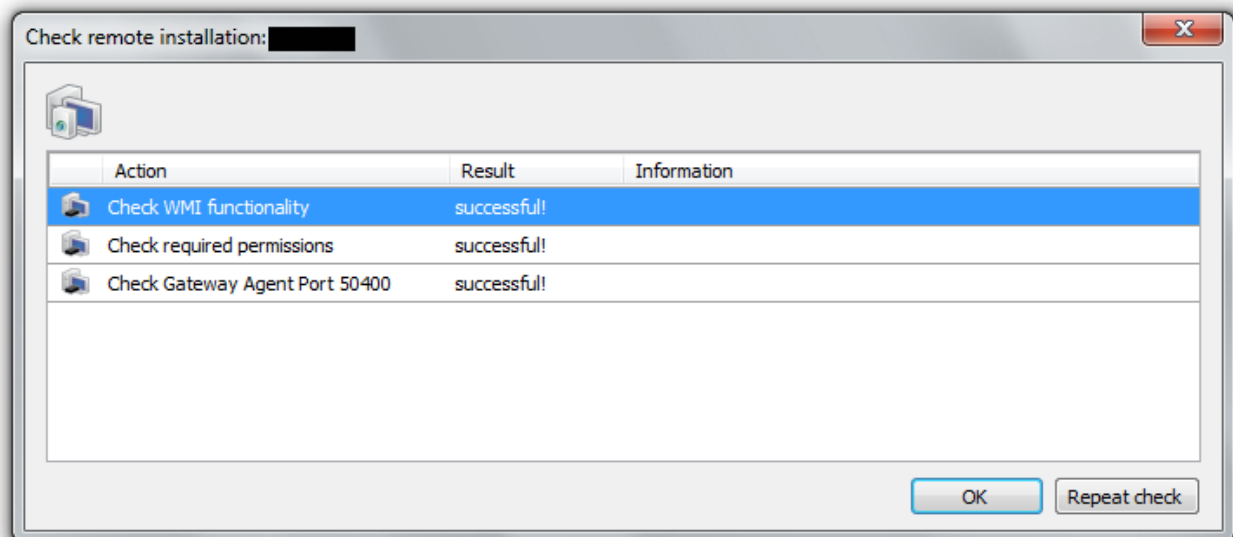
Check remote installation: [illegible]

| Action | Result | Information |
|---|---|---|
| Check WMI functionality | successful! | |
| Check required permissions | successful! | |
| Check Gateway Agent Port 50400 | successful! | |

OK
Repeat check